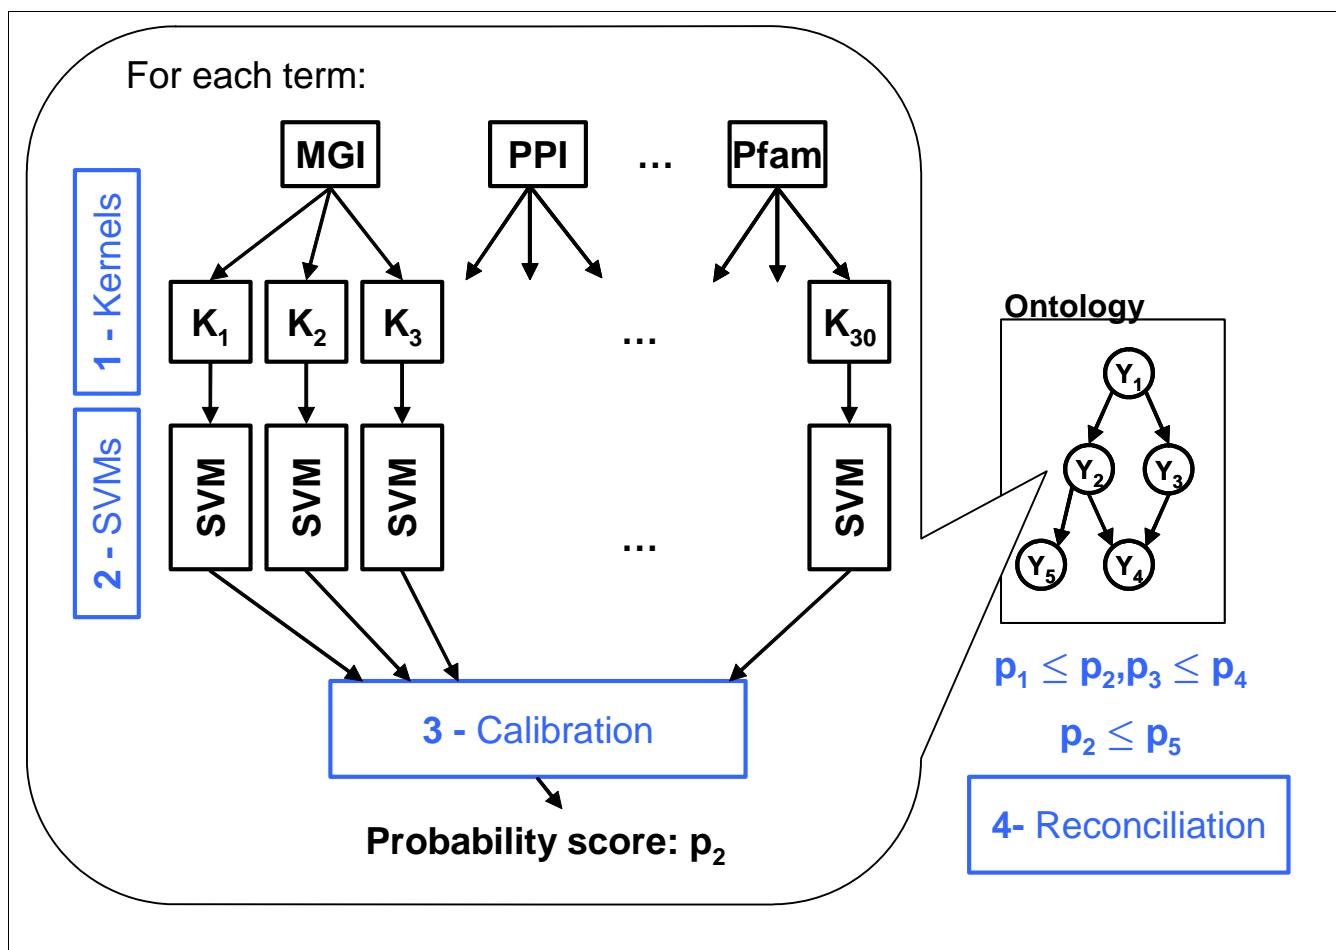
For each term:

1 - Kernels

2 - SVMs

MGI

PPI

…

Pfam

$K_1$

$K_2$

$K_3$

…

$K_{30}$

SVM

SVM

SVM

…

SVM

3 - Calibration

Probability score: $p_2$

Ontology

$Y_1$

$Y_2$

$Y_3$

$Y_5$

$Y_4$

$p_1 \leq p_2, p_3 \leq p_4$

$p_2 \leq p_5$

4- Reconciliation